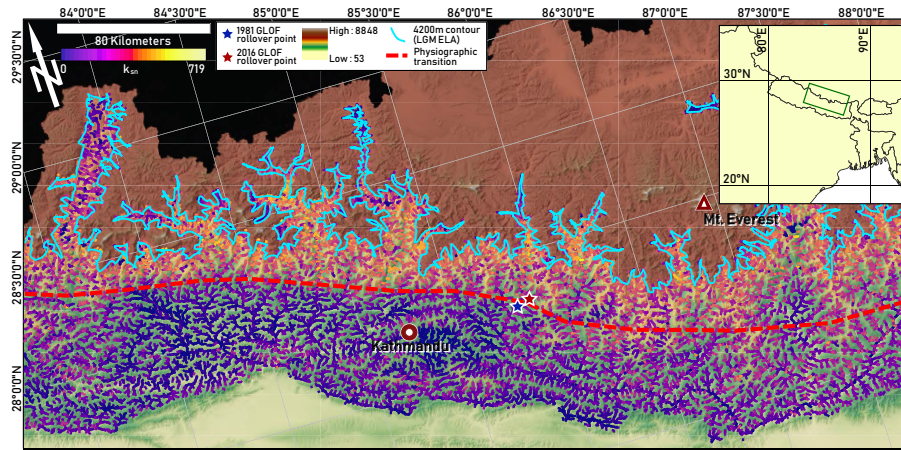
84°0'0"E 84°30'0"E 85°0'0"E 85°30'0"E 86°0'0"E 86°30'0"E 87°0'0"E 87°30'0"E 88°0'0"E

80 Kilometers

0 $k_{sn}$ 719

N

1981 GLOF rollover point

2016 GLOF rollover point

High : 8848

Low : 53

4200m contour (LGM ELA)

Physiographic transition

80°E 90°E

30°N

20°N

29°30'0"N

29°0'0"N

28°30'0"N

28°0'0"N

Mt. Everest

Kathmandu